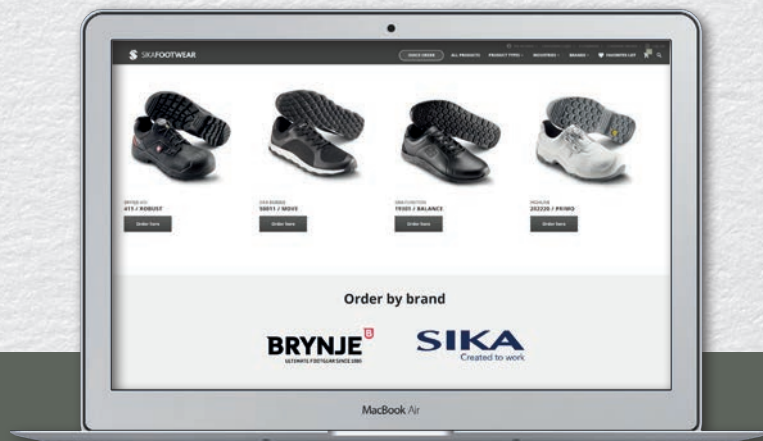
SIKAFOOTWEAR

QUICK ORDER ALL PRODUCTS PRODUCT TYPES INDUSTRIES BRANDS FAVORITES LIST

BRYNJE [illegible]
415 / ROBUST
Order here

SIKA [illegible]
50011 / MOVE
Order here

SIKA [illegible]
19301 / BALANCE
Order here

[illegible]
252220 / PRIMO
Order here

Order by brand

BRYNJE
ULTIMATE FOOTWEAR SINCE 1886

SIKA
Created to work

MacBook Air